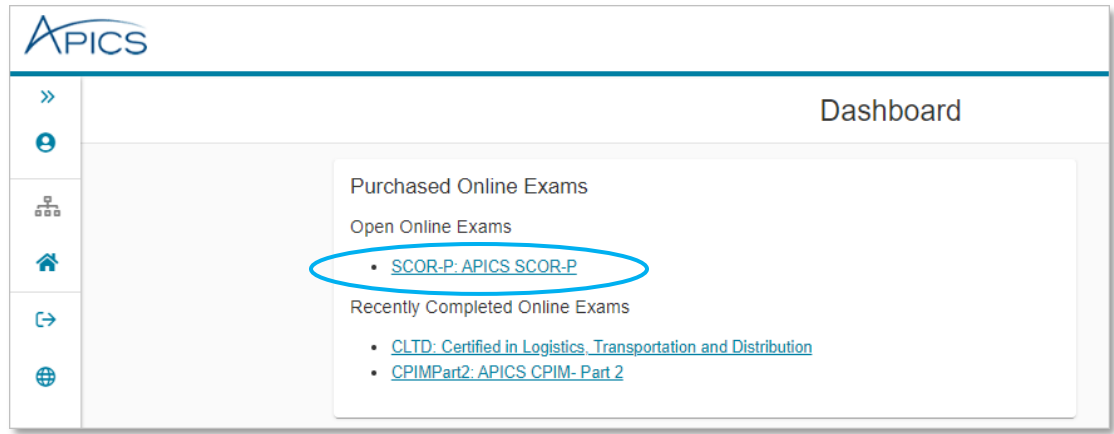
APICS

»

Dashboard

Purchased Online Exams

Open Online Exams

- SCOR-P: APICS SCOR-P

Recently Completed Online Exams

- CLTD: Certified in Logistics, Transportation and Distribution
- CPIMPart2: APICS CPIM- Part 2